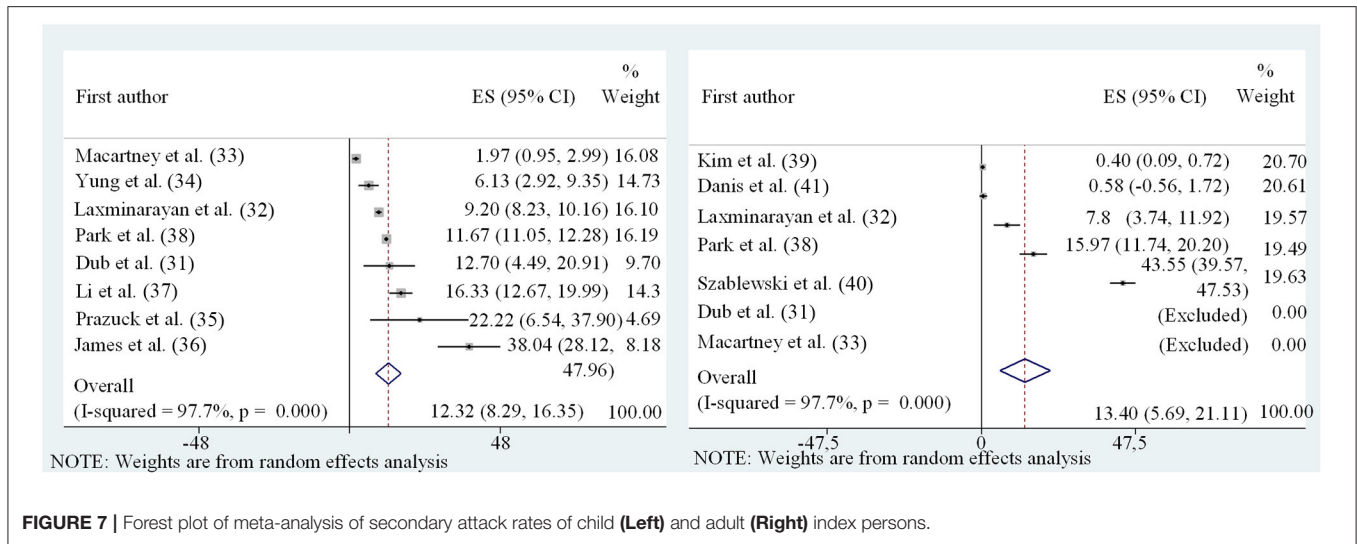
| First author | ES (95% CI) | % Weight |
|---|---|---|
| Macartney et al. (33) | 1.97 (0.95, 2.99) | 16.08 |
| Yung et al. (34) | 6.13 (2.92, 9.35) | 14.73 |
| Laxminarayan et al. (32) | 9.20 (8.23, 10.16) | 16.10 |
| Park et al. (38) | 11.67 (11.05, 12.28) | 16.19 |
| Dub et al. (31) | 12.70 (4.49, 20.91) | 9.70 |
| Li et al. (37) | 16.33 (12.67, 19.99) | 14.3 |
| Prazuck et al. (35) | 22.22 (6.54, 37.90) | 4.69 |
| James et al. (36) | 38.04 (28.12, 47.96) | 8.18 |
| Overall (I-squared = 97.7%, p = 0.000) | 12.32 (8.29, 16.35) | 100.00 |

-48 48

NOTE: Weights are from random effects analysis

| First author | ES (95% CI) | % Weight |
|---|---|---|
| Kim et al. (39) | 0.40 (0.09, 0.72) | 20.70 |
| Danis et al. (41) | 0.58 (-0.56, 1.72) | 20.61 |
| Laxminarayan et al. (32) | 7.8 (3.74, 11.92) | 19.57 |
| Park et al. (38) | 15.97 (11.74, 20.20) | 19.49 |
| Szablewski et al. (40) | 43.55 (39.57, 47.53) | 19.63 |
| Dub et al. (31) | (Excluded) | 0.00 |
| Macartney et al. (33) | (Excluded) | 0.00 |
| Overall (I-squared = 97.7%, p = 0.000) | 13.40 (5.69, 21.11) | 100.00 |

-47,5 0 47,5

NOTE: Weights are from random effects analysis

FIGURE 7 | Forest plot of meta-analysis of secondary attack rates of child (Left) and adult (Right) index persons.